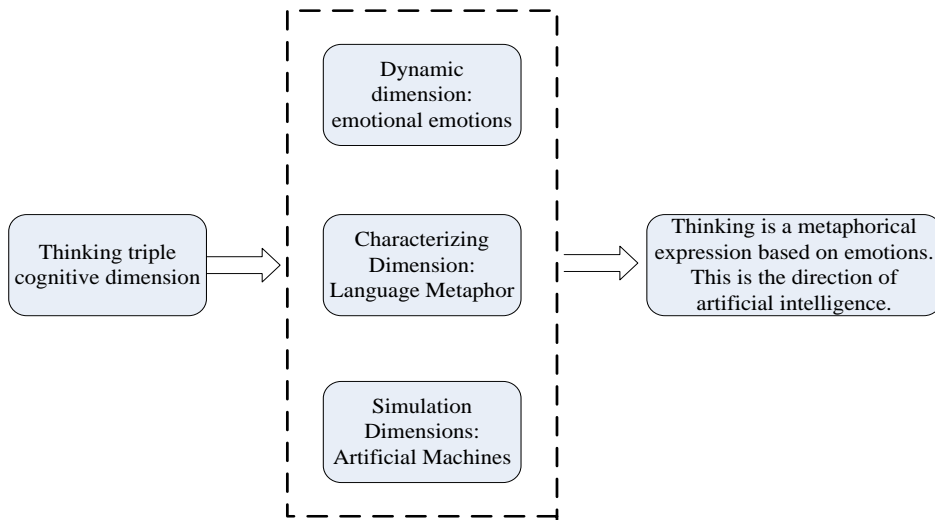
Thinking triple cognitive dimension

Dynamic dimension: emotional emotions

Characterizing Dimension: Language Metaphor

Simulation Dimensions: Artificial Machines

Thinking is a metaphorical expression based on emotions. This is the direction of artificial intelligence.